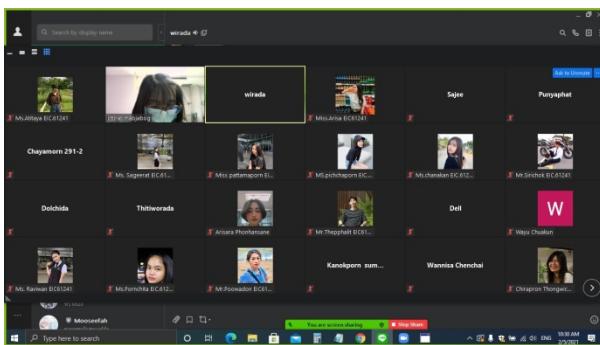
Search by display name

wirada

Ask to Unmute

Ms.Attaya EIC61241

wirada

Miss.Arisa EIC61241

Sajee

Punyaphat

Chayamorn 291-2

Ms. Sageerat EIC61...

Miss pattamaporn Ei...

MS.pichchaporn EIC...

Ms.chanakan EIC612...

Mr.Sirichok EIC61241

Dolchida

Thitiworada

Dell

W

Arisara Phonhansane

Mr.Thepphalit EIC61...

Wayu Chuakun

Ms. Raviwan EIC6124...

Ms.Pornchita EIC612...

Mr.Poowadon EIC61...

Kanokporn sum...

Wannisa Chenchai

Chirapron Thongwir...

Mooseefah

You are screen sharing

Stop Share

Type here to search

10:30 AM

ENG